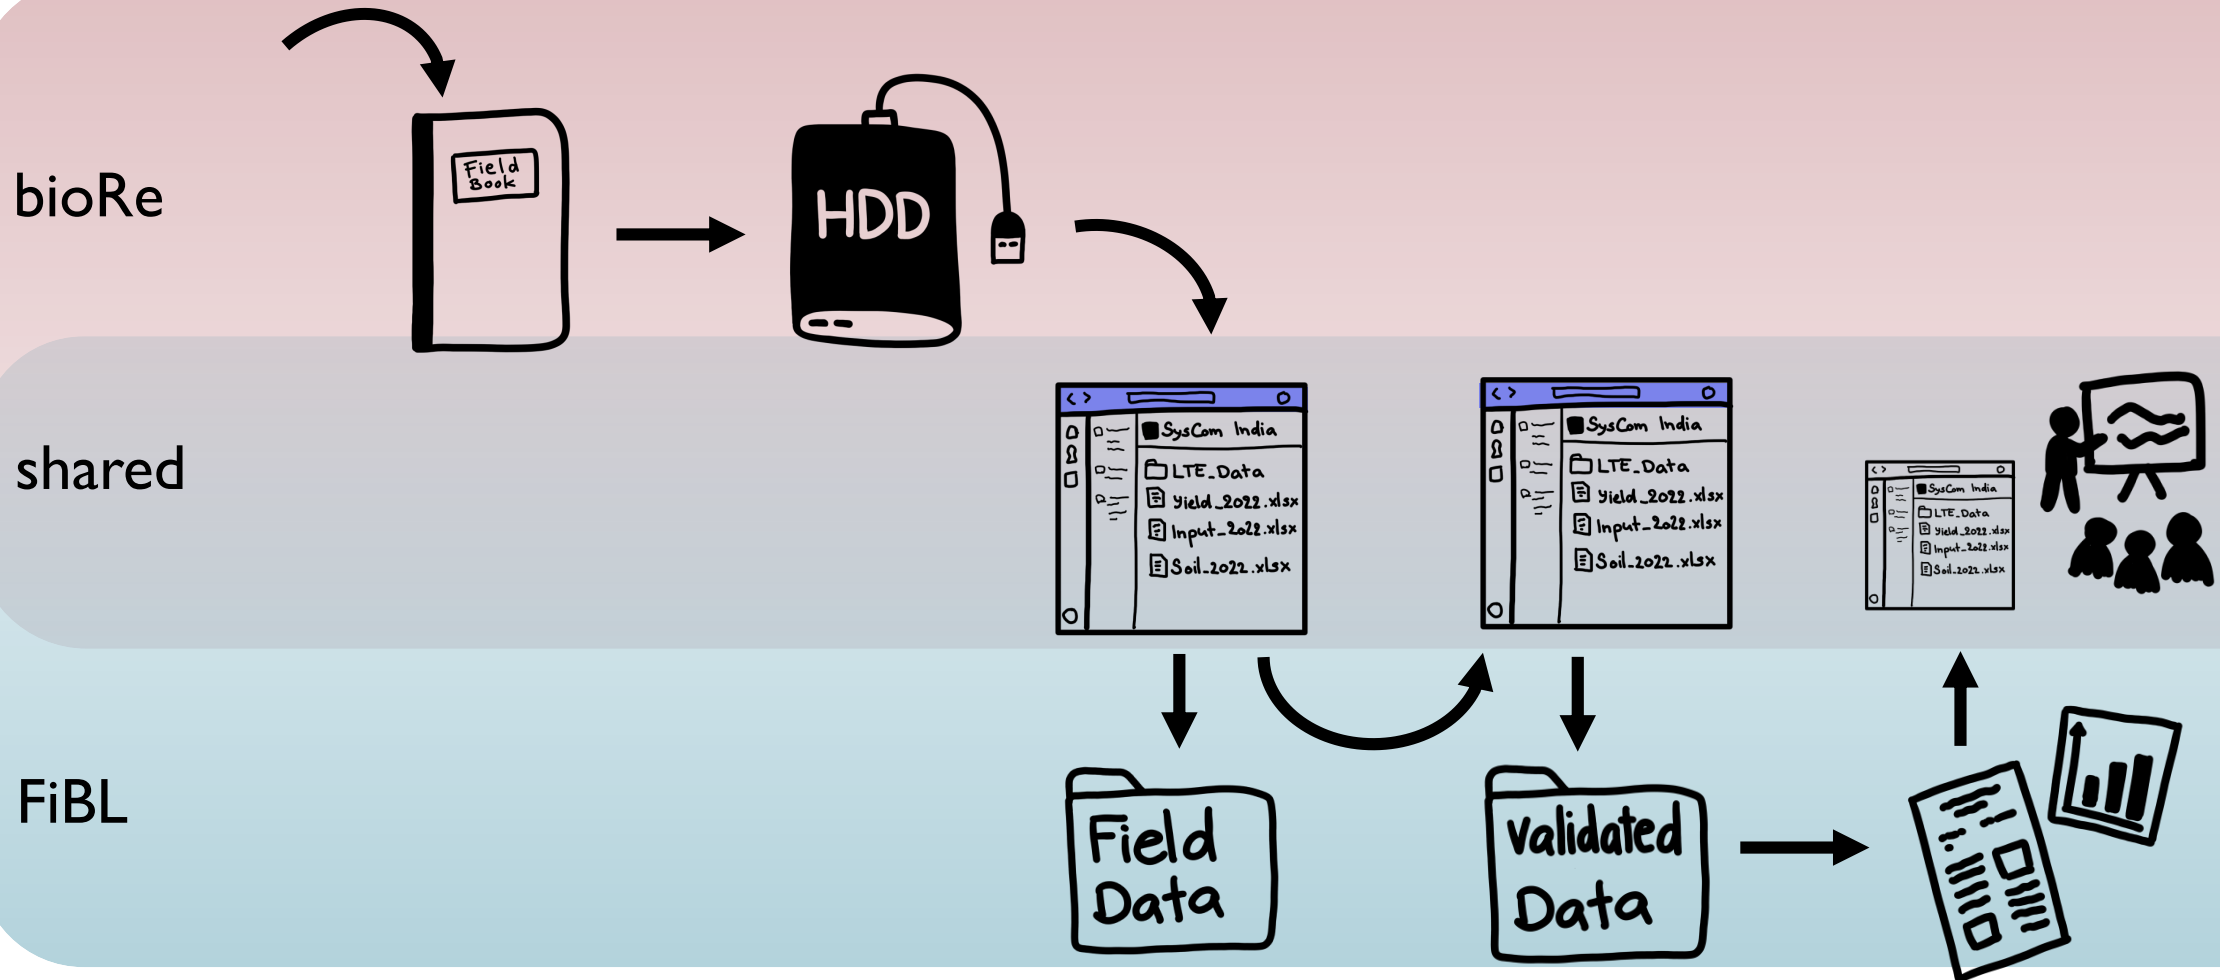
bioRe

Field Book

HDD

shared

SysCom India
LTE_Data
Yield_2022.xlsx
Input_2022.xlsx
Soil_2022.xlsx

SysCom India
LTE_Data
Yield_2022.xlsx
Input_2022.xlsx
Soil_2022.xlsx

SysCom India
LTE_Data
Yield_2022.xlsx
Input_2022.xlsx
Soil_2022.xlsx

FiBL

Field Data

Validated Data